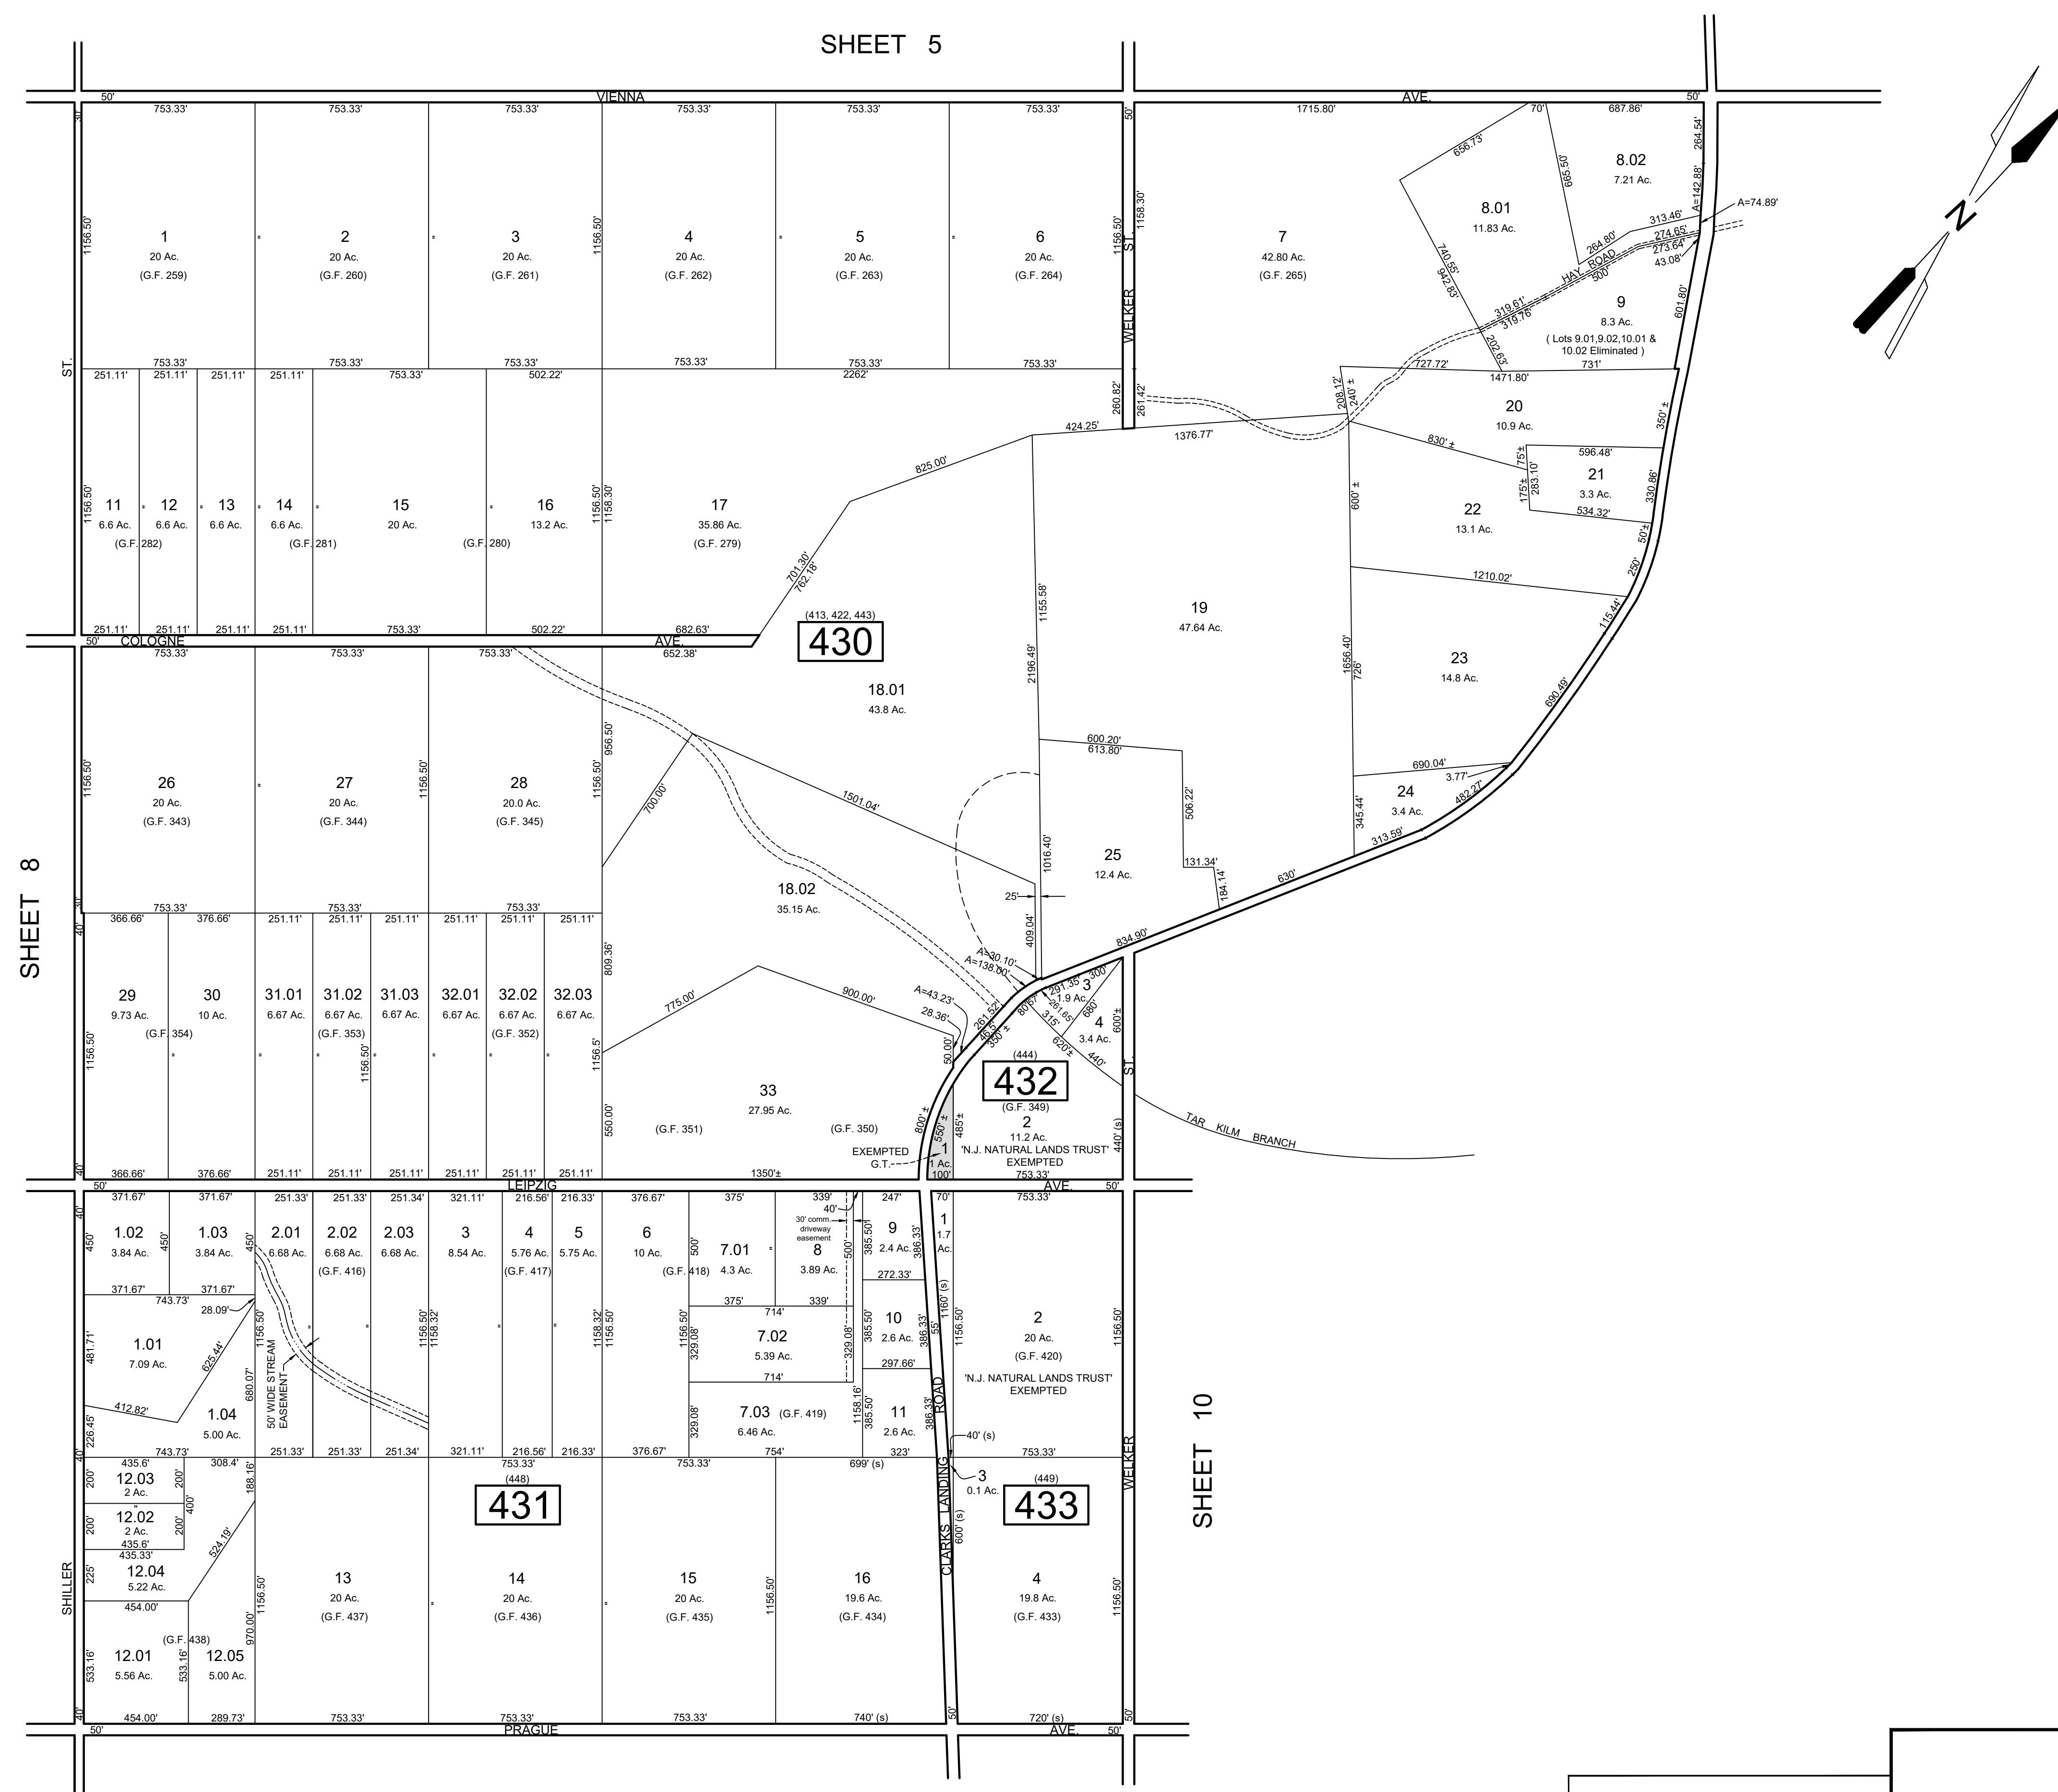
SHEET 5

VIENNA AVE.

50'

753.33' 753.33' 753.33' 753.33' 753.33' 753.33' 1715.80' 70' 687.86' 50'

1 20 Ac. (G.F. 259)
2 20 Ac. (G.F. 260)
3 20 Ac. (G.F. 261)
4 20 Ac. (G.F. 262)
5 20 Ac. (G.F. 263)
6 20 Ac. (G.F. 264)
7 42.80 Ac. (G.F. 265)
8.01 11.83 Ac.
8.02 7.21 Ac.
9 8.3 Ac. ( Lots 9.01,9.02,10.01 & 10.02 Eliminated )

656.73' 665.50' 264.54' 142.88' A=74.89' 313.46' 274.65' 273.64' 43.08' 264.80' 500' HAY ROAD 740.55' 942.83' 319.61' 319.76' 202.63' 601.80' 727.72' 1471.80' 731'

WELKER ST.
1158.30' 1156.50' 260.82' 261.42'

ST.

753.33' 753.33' 753.33' 753.33' 753.33' 753.33'
251.11' 251.11' 251.11' 251.11' 753.33' 502.22' 2262'

11 6.6 Ac.
12 6.6 Ac. (G.F. 282)
13 6.6 Ac.
14 6.6 Ac. (G.F. 281)
15 20 Ac.
16 13.2 Ac. (G.F. 280)
17 35.86 Ac. (G.F. 279)

251.11' 251.11' 251.11' 251.11' 753.33' 502.22' 682.63'

825.00' 424.25' 1376.77' 701.30' 762.18'

208.12' 240'± 830'± 75'± 596.48' 350'±
20 10.9 Ac.
21 3.3 Ac.
22 13.1 Ac.
283.10' 175'± 534.32' 330.86' 50'± 600'±

COLOGNE AVE.
50'

(413, 422, 443)
430

18.01 43.8 Ac.
1155.58' 2196.49'
19 47.64 Ac.
1210.02' 250'
23 14.8 Ac.
1656.40' 726' 115.44' 690.49'

753.33' 753.33' 753.33' 652.38'

26 20 Ac. (G.F. 343)
27 20 Ac. (G.F. 344)
28 20.0 Ac. (G.F. 345)

1156.50' 956.50' 700.00' 1501.04'

600.20' 613.80' 506.22' 690.04' 3.77' 482.27'
24 3.4 Ac.
345.44' 313.59'

25 12.4 Ac.
1016.40' 131.34' 184.14' 630' 25'

18.02 35.15 Ac.

753.33' 753.33' 753.33'
366.66' 376.66' 251.11' 251.11' 251.11' 251.11' 251.11' 251.11'

29 9.73 Ac. (G.F. 354)
30 10 Ac.
31.01 6.67 Ac.
31.02 6.67 Ac. (G.F. 353)
31.03 6.67 Ac.
32.01 6.67 Ac.
32.02 6.67 Ac. (G.F. 352)
32.03 6.67 Ac.

809.36' 775.00' 900.00' 1156.5' 550.00'

A=30.10' A=138.00' 409.04' 834.90' A=43.23' 28.36' 261.52' 291.35 3 1.9 Ac. 300 261.65 315' 660' 4 3.4 Ac. 600'± 620'± 440' 50.00' 350'±

(444)
432
(G.F. 349)

33 27.95 Ac.
(G.F. 351) (G.F. 350)

2 11.2 Ac. 'N.J. NATURAL LANDS TRUST' EXEMPTED 753.33'
1 1 Ac. 100'
EXEMPTED G.T.
800'± 550'± 485'± 440' (s)

TAR KILM BRANCH

366.66' 376.66' 251.11' 251.11' 251.11' 251.11' 251.11' 251.11' 1350'±

SHEET 8

LEIPZIG AVE.
50'

371.67' 371.67' 251.33' 251.33' 251.34' 321.11' 216.56' 216.33' 376.67' 375' 339' 247' 70' 753.33' 50'

1.02 3.84 Ac.
1.03 3.84 Ac.
2.01 6.68 Ac.
2.02 6.68 Ac. (G.F. 416)
2.03 6.68 Ac.
3 8.54 Ac.
4 5.76 Ac. (G.F. 417)
5 5.75 Ac.
6 10 Ac. (G.F. 418)
7.01 4.3 Ac.
8 3.89 Ac.
30' comm. driveway easement 40'
9 2.4 Ac.
1 1.7 Ac.
272.33'

371.67' 371.67' 743.73' 28.09'
1.01 7.09 Ac.
625.44' 412.82'
1.04 5.00 Ac.
50' WIDE STREAM EASEMENT
680.07'

375' 714' 339'
7.02 5.39 Ac.
714'
7.03 (G.F. 419) 6.46 Ac.
10 2.6 Ac.
297.66'
11 2.6 Ac.
1160' (s) 55'

2 20 Ac. (G.F. 420) 'N.J. NATURAL LANDS TRUST' EXEMPTED

743.73' 251.33' 251.33' 251.34' 321.11' 216.56' 216.33' 376.67' 754' 323' 40' (s) 753.33'

435.6' 308.4'
12.03 2 Ac.
12.02 2 Ac.
435.6'
435.33'
12.04 5.22 Ac.
454.00'
12.01 5.56 Ac.
(G.F. 438)
12.05 5.00 Ac.
524.19' 188.16' 970.00'

753.33'
(448)
431

753.33' 699' (s)
3 0.1 Ac.
(449)
433

13 20 Ac. (G.F. 437)
14 20 Ac. (G.F. 436)
15 20 Ac. (G.F. 435)
16 19.6 Ac. (G.F. 434)
4 19.8 Ac. (G.F. 433)

SHILLER

CLARKS LANDING ROAD
600' (s)

SHEET 10

454.00' 289.73' 753.33' 753.33' 753.33' 740' (s) 720' (s)

PRAGUE AVE.
50' 50'

N